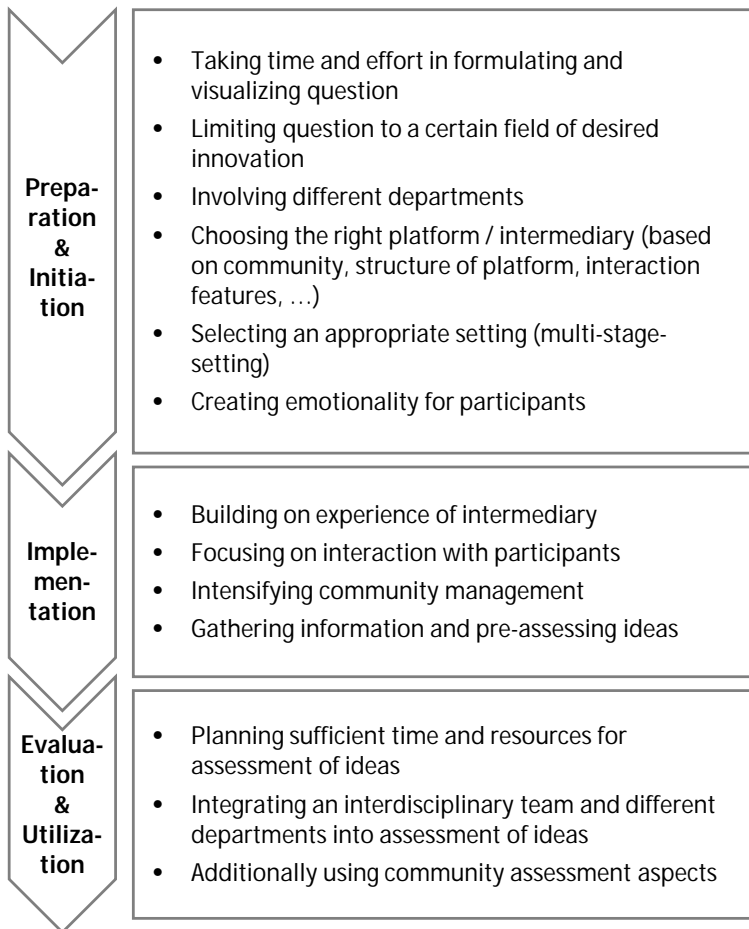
Preparation & Initiation

- Taking time and effort in formulating and visualizing question
- Limiting question to a certain field of desired innovation
- Involving different departments
- Choosing the right platform / intermediary (based on community, structure of platform, interaction features, …)
- Selecting an appropriate setting (multi-stage-setting)
- Creating emotionality for participants

Implementation

- Building on experience of intermediary
- Focusing on interaction with participants
- Intensifying community management
- Gathering information and pre-assessing ideas

Evaluation & Utilization

- Planning sufficient time and resources for assessment of ideas
- Integrating an interdisciplinary team and different departments into assessment of ideas
- Additionally using community assessment aspects